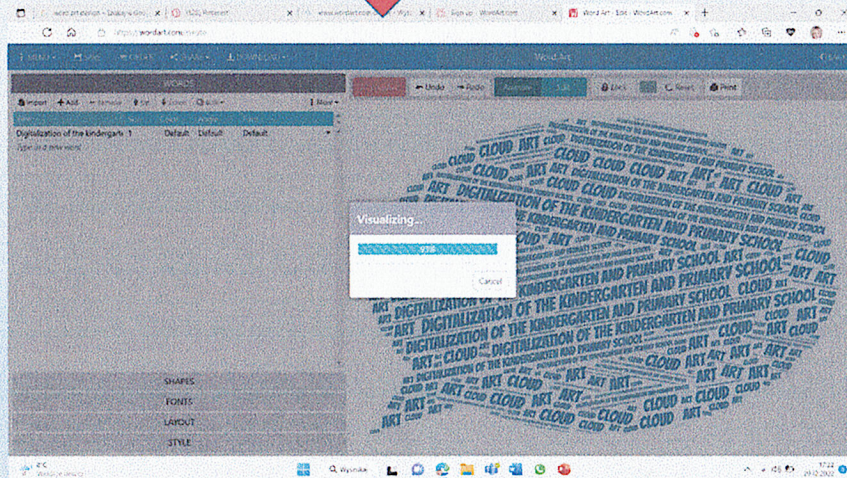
word art online - Szukaj w Goo | (520) Pinterest | www.wordart.com - Wyś | Sign up - WordArt.com | Word Art - Edit - WordArt.com

https://wordart.com/create

MENU | SAVE | CREATE | SHARE | DOWNLOAD | WordArt

WORDS

Import | Add | Remove | Up | Down | Edit | More

Digitalization of the kindergarte 1 | Default | Default | Default

Type in a new word

Undo | Redo | Animate | Edit | Reset | Print

Visualizing...

97%

Cancel

DIGITALIZATION OF THE KINDERGARTEN AND PRIMARY SCHOOL

DIGITALIZATION OF THE KINDERGARTEN AND PRIMARY SCHOOL

DIGITALIZATION OF THE KINDERGARTEN AND PRIMARY SCHOOL

CLOUD ART CLOUD ART CLOUD ART CLOUD ART CLOUD ART CLOUD ART CLOUD ART CLOUD

SHAPES

FONTS

LAYOUT

STYLE

2°C

Wyszukaj

17:22

29.12.2022